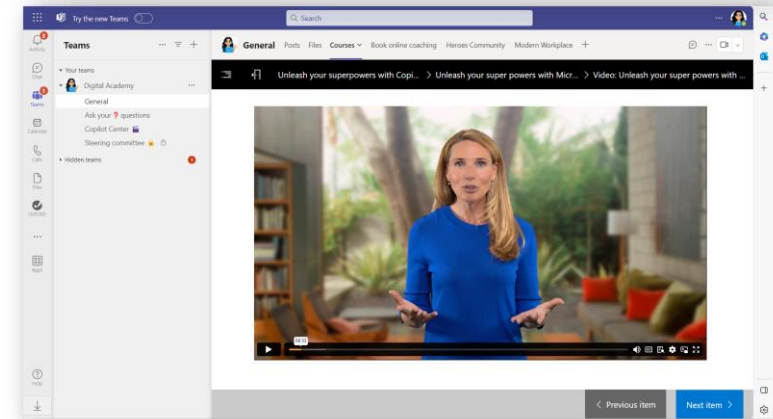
Try the new Teams

Search

Activity
Chat
Teams
Calendar
Calls
Files
Unitelly
...
Apps
Help

Teams

Your teams
Digital Academy
General
Ask your ❓ questions
Copilot Center
Steering committee
Hidden teams

General Posts Files Courses Book online coaching Heroes Community Modern Workplace +

Unleash your superpowers with Copi... > Unleash your super powers with Micr... > Video: Unleash your super powers with ...

Previous item
Next item